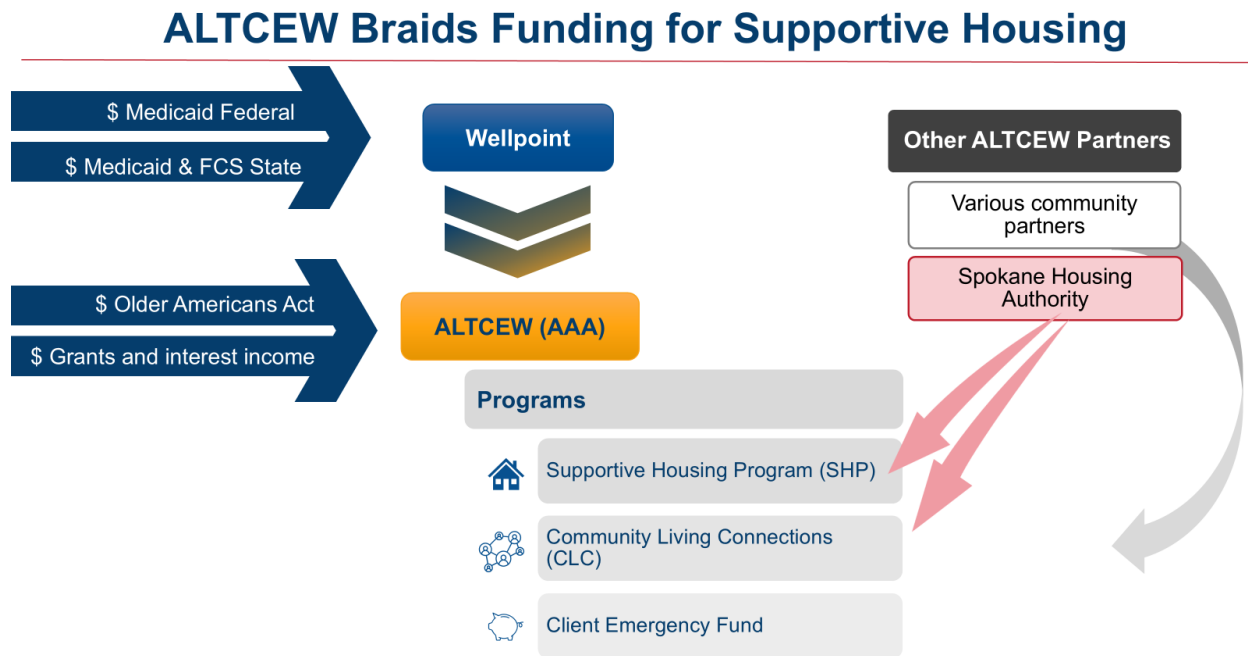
ALTCEW Braids Funding for Supportive Housing

$ Medicaid Federal

$ Medicaid & FCS State

$ Older Americans Act

$ Grants and interest income

Wellpoint

ALTCEW (AAA)

Programs

Supportive Housing Program (SHP)

Community Living Connections (CLC)

Client Emergency Fund

Other ALTCEW Partners

Various community partners

Spokane Housing Authority